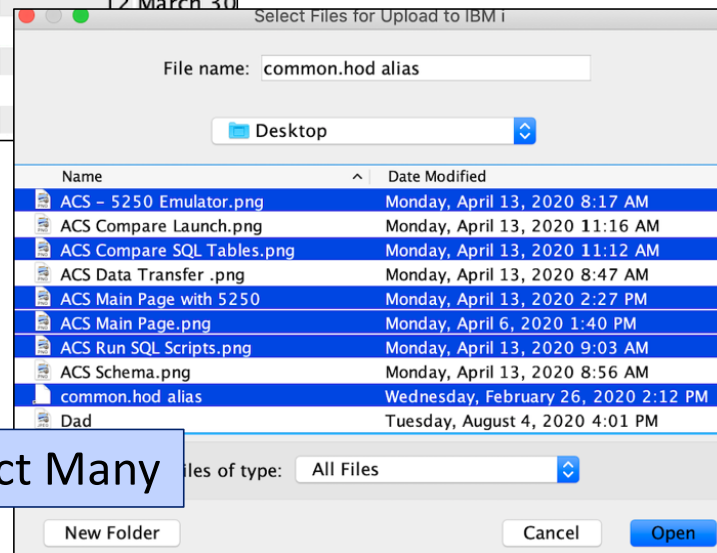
12 March 30

Select Files for Upload to IBM i

File name: common.hod alias

Desktop

| Name | Date Modified |
|---|---|
| ACS - 5250 Emulator.png | Monday, April 13, 2020 8:17 AM |
| ACS Compare Launch.png | Monday, April 13, 2020 11:16 AM |
| ACS Compare SQL Tables.png | Monday, April 13, 2020 11:12 AM |
| ACS Data Transfer .png | Monday, April 13, 2020 8:47 AM |
| ACS Main Page with 5250 | Monday, April 13, 2020 2:27 PM |
| ACS Main Page.png | Monday, April 6, 2020 1:40 PM |
| ACS Run SQL Scripts.png | Monday, April 13, 2020 9:03 AM |
| ACS Schema.png | Monday, April 13, 2020 8:56 AM |
| common.hod alias | Wednesday, February 26, 2020 2:12 PM |
| Dad | Tuesday, August 4, 2020 4:01 PM |

ct Many

iles of type: All Files

New Folder

Cancel

Open